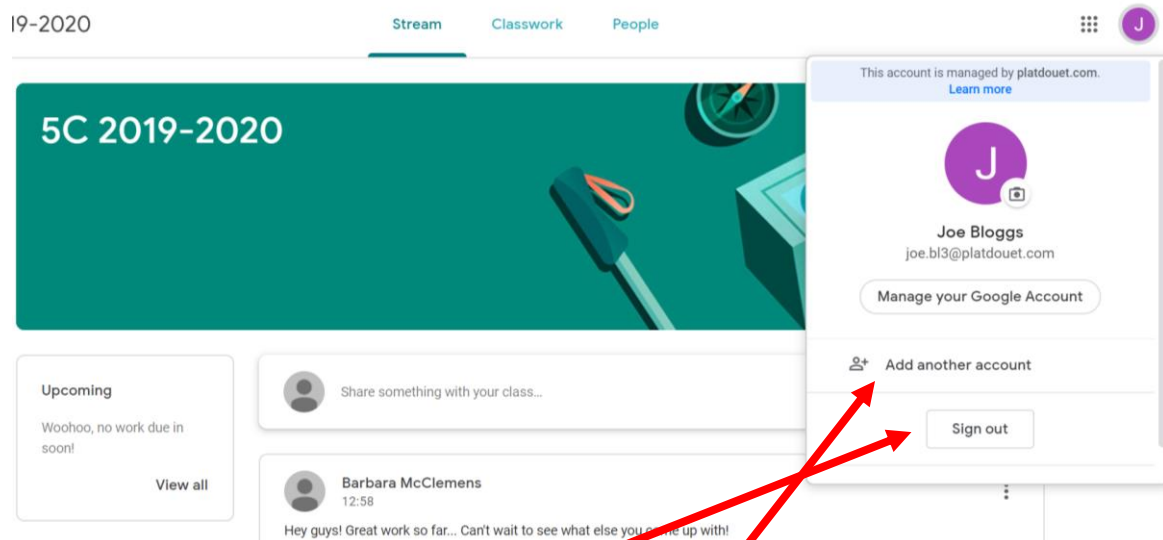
l9-2020

Stream Classwork People

J

5C 2019-2020

This account is managed by platdouet.com.
Learn more

J

Joe Bloggs
joe.bl3@platdouet.com

Manage your Google Account

Add another account

Sign out

Upcoming

Woohoo, no work due in soon!

View all

Share something with your class...

Barbara McClemens
12:58

Hey guys! Great work so far... Can't wait to see what else you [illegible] up with!